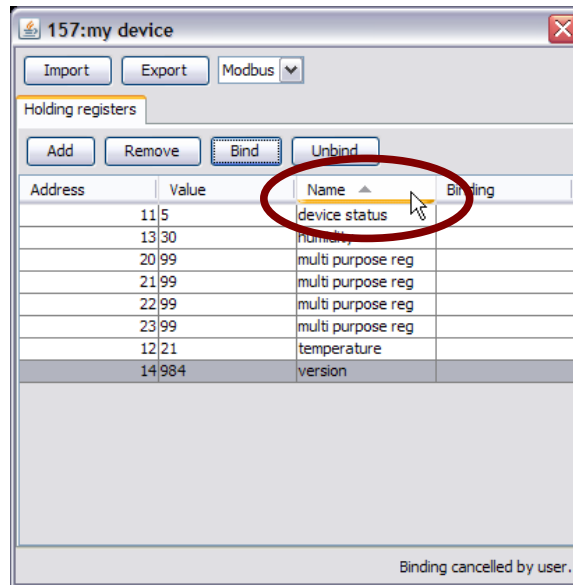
157:my device

Import Export Modbus

Holding registers

Add Remove Bind Unbind

| Address | Value | Name | B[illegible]nding |
|---|---|---|---|
| 11 | 5 | device status | |
| 13 | 30 | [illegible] | |
| 20 | 99 | multi purpose reg | |
| 21 | 99 | multi purpose reg | |
| 22 | 99 | multi purpose reg | |
| 23 | 99 | multi purpose reg | |
| 12 | 21 | temperature | |
| 14 | 984 | version | |

Binding cancelled by user.